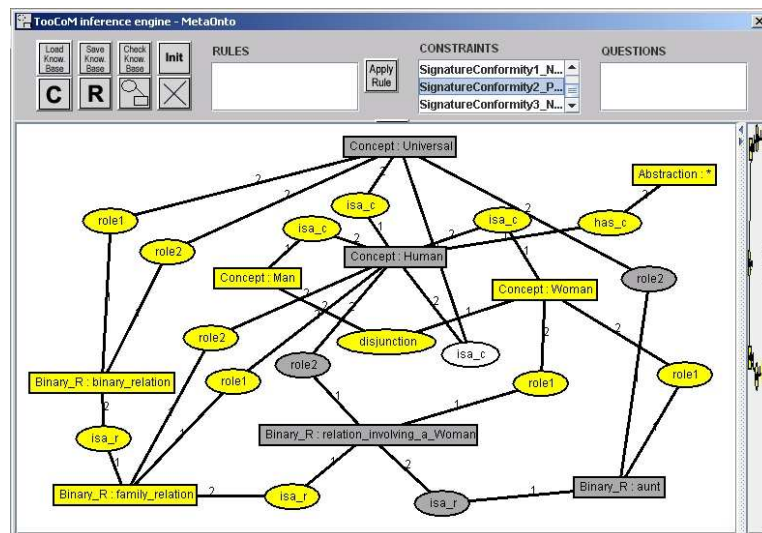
TooCoM inference engine - MetaOnto

Load Know. Base
Save Know. Base
Check Know. Base
Init
C
R

RULES
Apply Rule
CONSTRAINTS
SignatureConformity1_N...
SignatureConformity2_P...
SignatureConformity3_N...
QUESTIONS

Concept : Universal
Abstraction : *
isa_c
has_c
role1
role2
isa_c
isa_c
Concept : Human
Concept : Man
role2
Concept : Woman
role2
disjunction
isa_c
role2
role1
role1
role1
Binary_R : binary_relation
isa_r
Binary_R : relation_involving_a_Woman
Binary_R : family_relation
isa_r
isa_r
Binary_R : aunt
2
2
2
1
2
1
1
2
2
2
2
1
1
2
2
1
2
1
1
1
1
2
1
2
1
2
1
2
1
1